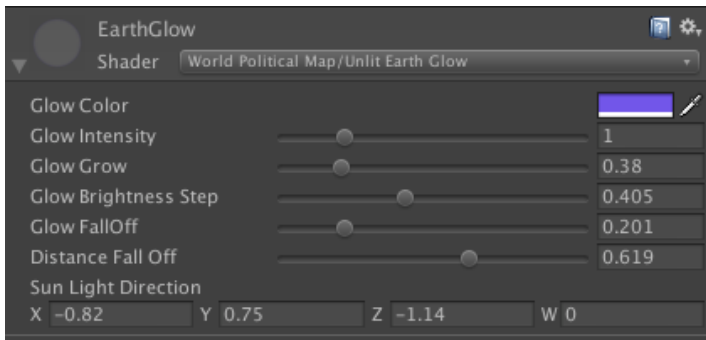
EarthGlow
Shader World Political Map/Unlit Earth Glow

Glow Color
Glow Intensity 1
Glow Grow 0.38
Glow Brightness Step 0.405
Glow FallOff 0.201
Distance Fall Off 0.619
Sun Light Direction
X -0.82 Y 0.75 Z -1.14 W 0